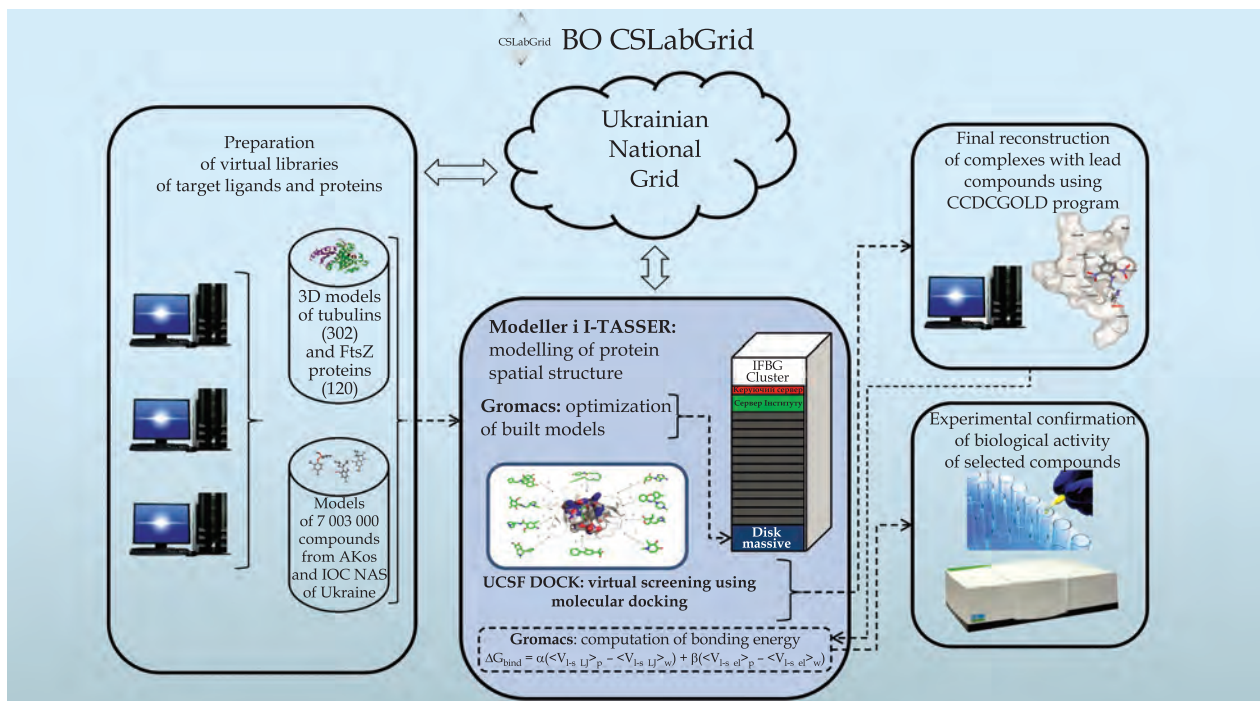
CSLabGrid BO CSLabGrid

Ukrainian National Grid

Preparation of virtual libraries of target ligands and proteins

3D models of tubulins (302) and FtsZ proteins (120)

Models of 7 003 000 compounds from AKos and IOC NAS of Ukraine

Modeller i I-TASSER: modelling of protein spatial structure

Gromacs: optimization of built models

IFBG Cluster

Керуючий сервер

Сервер Інституту

Disk massive

UCSF DOCK: virtual screening using molecular docking

Gromacs: computation of bonding energy

$\Delta G_{bind} = \alpha(<V_{l\text{-}s\ LJ}>_p - <V_{l\text{-}s\ LJ}>_w) + \beta(<V_{l\text{-}s\ el}>_p - <V_{l\text{-}s\ el}>_w)$

Final reconstruction of complexes with lead compounds using CCDCGOLD program

Experimental confirmation of biological activity of selected compounds